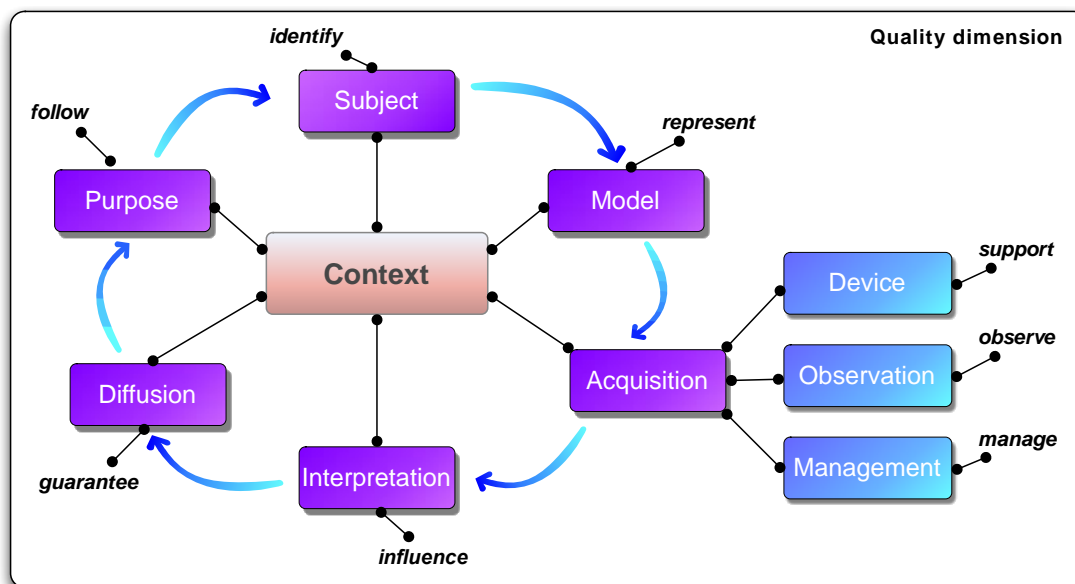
Quality dimension

identify

Subject

follow

Purpose

represent

Model

Context

support

Device

observe

Acquisition

Observation

manage

Management

Diffusion

guarantee

Interpretation

influence